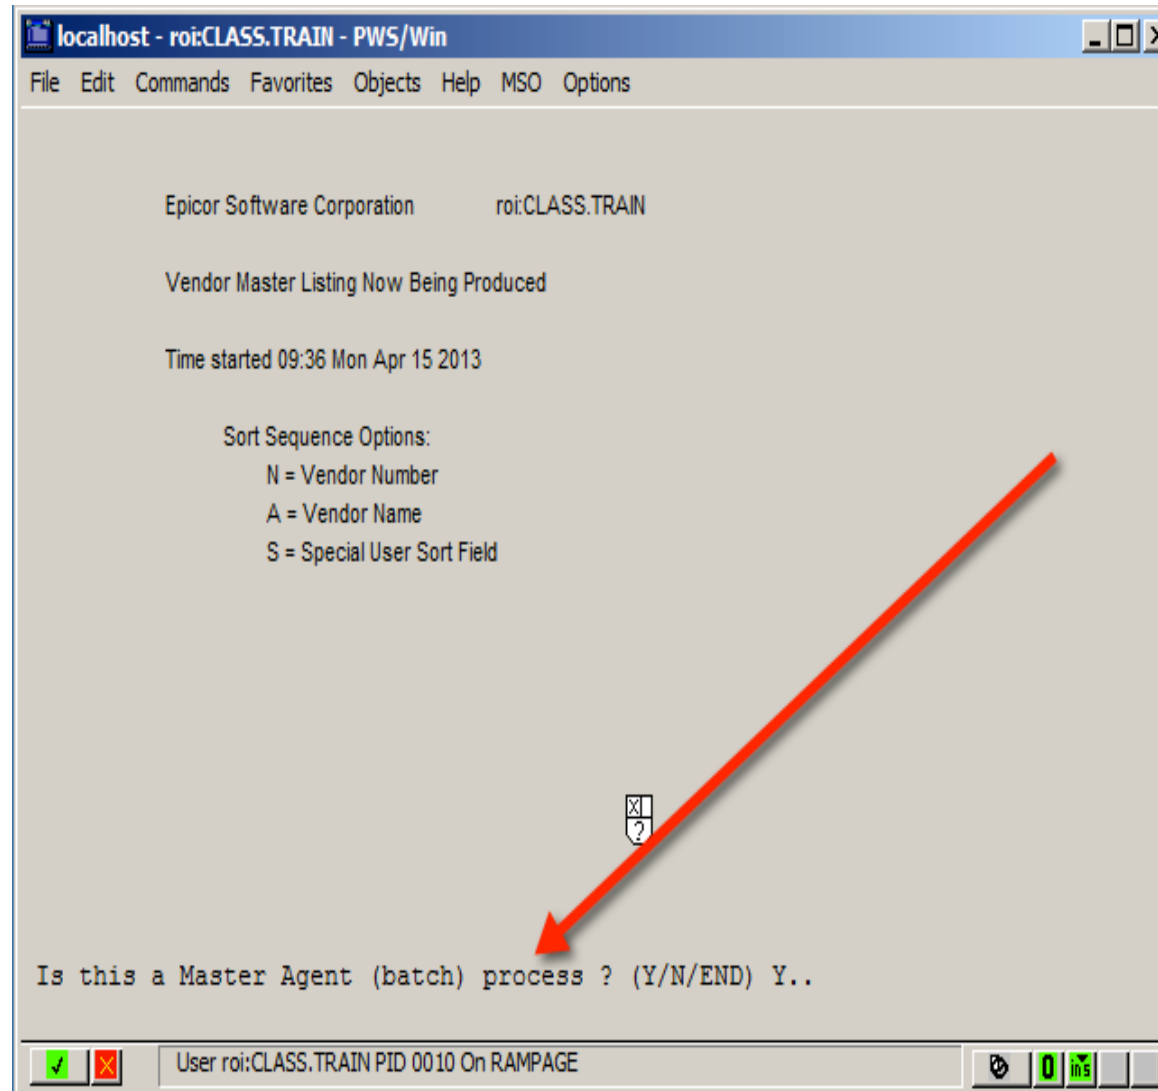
localhost - roi:CLASS.TRAIN - PWS/Win

File Edit Commands Favorites Objects Help MSO Options

Epicor Software Corporation roi:CLASS.TRAIN

Vendor Master Listing Now Being Produced

Time started 09:36 Mon Apr 15 2013

Sort Sequence Options:
N = Vendor Number
A = Vendor Name
S = Special User Sort Field

X
?

Is this a Master Agent (batch) process ? (Y/N/END) Y..

User roi:CLASS.TRAIN PID 0010 On RAMPAGE

0 ins